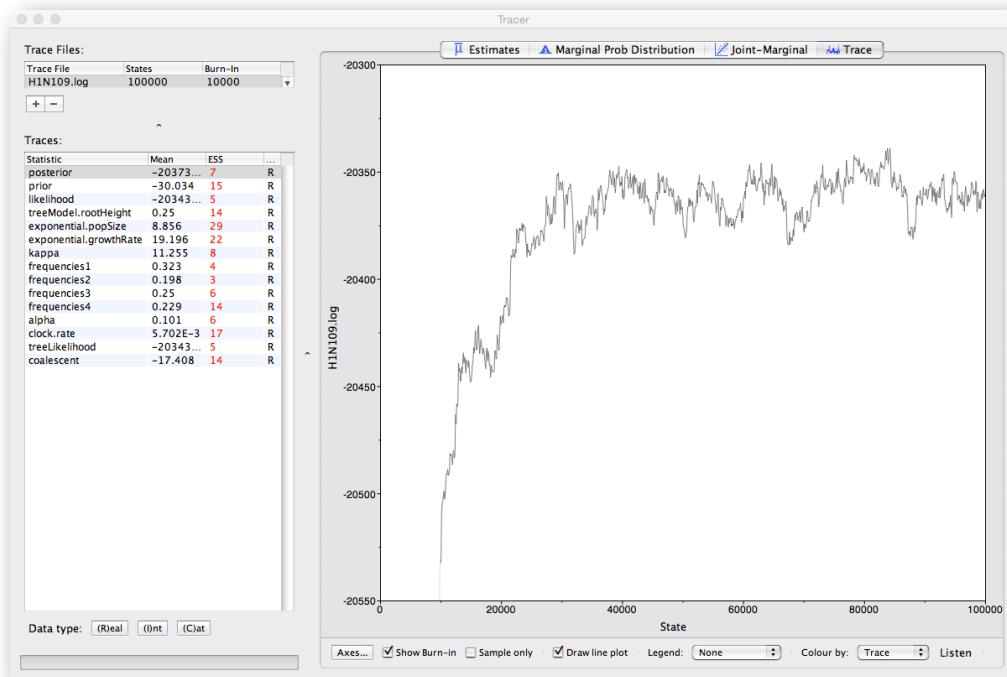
Tracer

Trace Files:

| Trace File | States | Burn-In |
|---|---|---|
| H1N109.log | 100000 | 10000 |

+ −

Traces:

| Statistic | Mean | ESS | ... |
|---|---|---|---|
| posterior | -20373... | 7 | R |
| prior | -30.034 | 15 | R |
| likelihood | -20343... | 5 | R |
| treeModel.rootHeight | 0.25 | 14 | R |
| exponential.popSize | 8.856 | 29 | R |
| exponential.growthRate | 19.196 | 22 | R |
| kappa | 11.255 | 8 | R |
| frequencies1 | 0.323 | 4 | R |
| frequencies2 | 0.198 | 3 | R |
| frequencies3 | 0.25 | 6 | R |
| frequencies4 | 0.229 | 14 | R |
| alpha | 0.101 | 6 | R |
| clock.rate | 5.702E-3 | 17 | R |
| treeLikelihood | -20343... | 5 | R |
| coalescent | -17.408 | 14 | R |

Data type: (R)eal (I)nt (C)at

Estimates Marginal Prob Distribution Joint-Marginal Trace

-20300
-20350
-20400
-20450
-20500
-20550
H1N109.log
0 20000 40000 60000 80000 100000
State

Axes... Show Burn-in Sample only Draw line plot Legend: None Colour by: Trace Listen